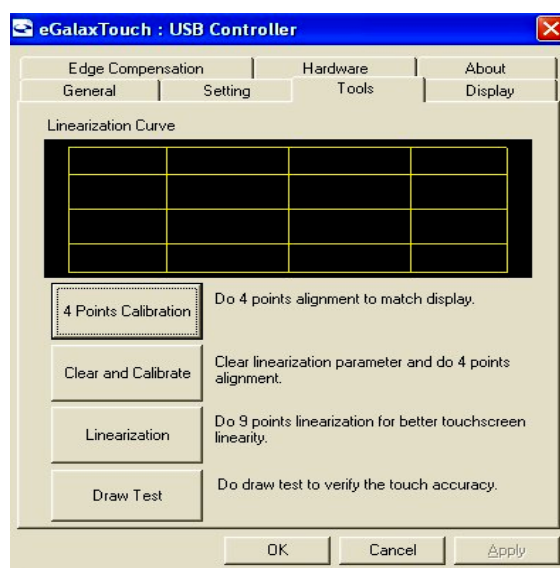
eGalaxTouch : USB Controller

Edge Compensation | Hardware | About
General | Setting | Tools | Display

Linearization Curve

4 Points Calibration
Do 4 points alignment to match display.

Clear and Calibrate
Clear linearization parameter and do 4 points alignment.

Linearization
Do 9 points linearization for better touchscreen linearity.

Draw Test
Do draw test to verify the touch accuracy.

OK | Cancel | Apply